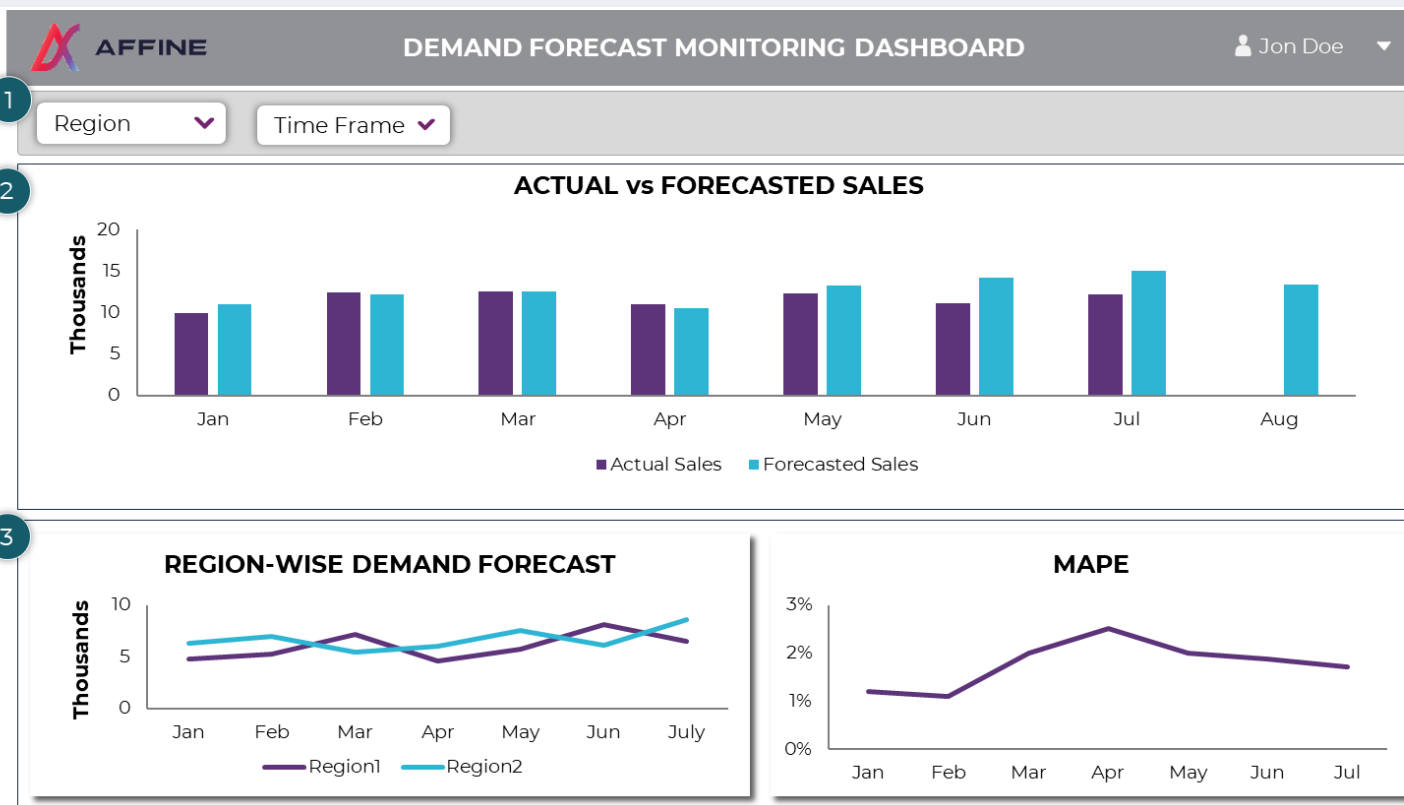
AFFINE

DEMAND FORECAST MONITORING DASHBOARD

Jon Doe

1

Region

Time Frame

2

ACTUAL vs FORECASTED SALES

Thousands

20
15
10
5
0

Jan Feb Mar Apr May Jun Jul Aug

Actual Sales Forecasted Sales

3

REGION-WISE DEMAND FORECAST

Thousands

10
5
0

Jan Feb Mar Apr May Jun July

Region1 Region2

MAPE

3%
2%
1%
0%

Jan Feb Mar Apr May Jun Jul